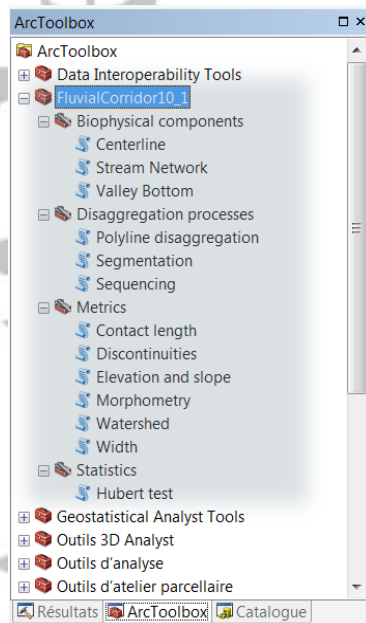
ArcToolbox

ArcToolbox
Data Interoperability Tools
FluvialCorridor10_1
Biophysical components
Centerline
Stream Network
Valley Bottom
Disaggregation processes
Polyline disaggregation
Segmentation
Sequencing
Metrics
Contact length
Discontinuities
Elevation and slope
Morphometry
Watershed
Width
Statistics
Hubert test
Geostatistical Analyst Tools
Outils 3D Analyst
Outils d'analyse
Outils d'atelier parcellaire

Résultats | ArcToolbox | Catalogue